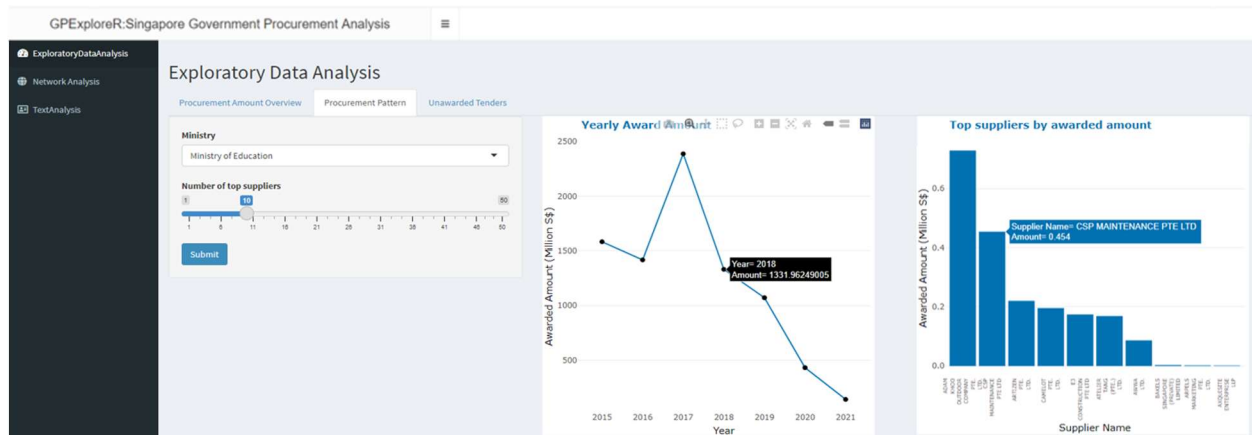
GPExploreR:Singapore Government Procurement Analysis

≡

ExploratoryDataAnalysis

Network Analysis

TextAnalysis

Exploratory Data Analysis

Procurement Amount Overview

Procurement Pattern

Unawarded Tenders

Ministry

Ministry of Education

Number of top suppliers

1

10

50

1 6 11 16 21 26 31 36 41 46 50

Submit

Yearly Award Amount

2500

2000

1500

1000

500

Awarded Amount (Million S$)

Year= 2018
Amount= 1331.96249005

2015 2016 2017 2018 2019 2020 2021

Year

Top suppliers by awarded amount

0.6

0.4

0.2

0.0

Awarded Amount (Million S$)

Supplier Name= CSP MAINTENANCE PTE LTD
Amount= 0.454

Supplier Name